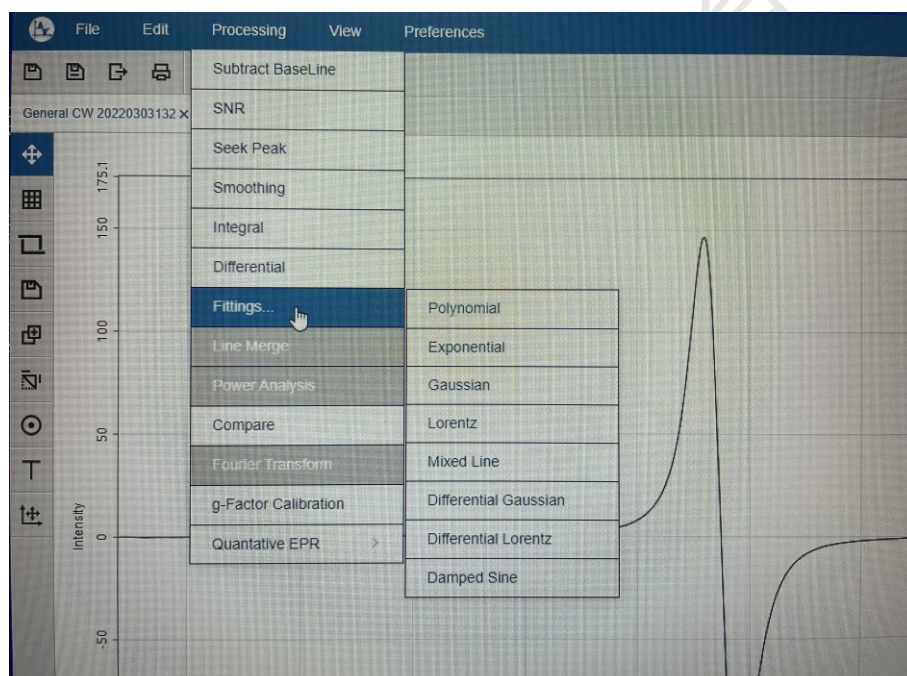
File Edit Processing View Preferences

General CW 20220303132 ×

Subtract BaseLine
SNR
Seek Peak
Smoothing
Integral
Differential
Fittings...
Line Merge
Power Analysis
Compare
Fourier Transform
g-Factor Calibration
Quantative EPR >

Polynomial
Exponential
Gaussian
Lorentz
Mixed Line
Differential Gaussian
Differential Lorentz
Damped Sine

175.1
150
100
50
0
-50
Intensity